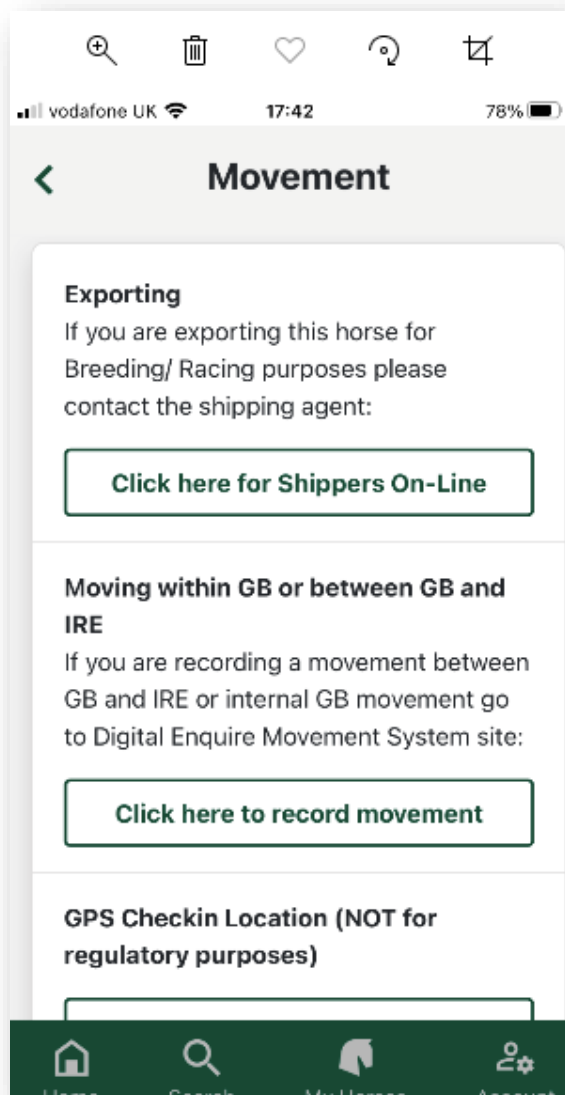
vodafone UK 17:42 78%

<

Movement

Exporting
If you are exporting this horse for Breeding/ Racing purposes please contact the shipping agent:

Click here for Shippers On-Line

Moving within GB or between GB and IRE
If you are recording a movement between GB and IRE or internal GB movement go to Digital Enquire Movement System site:

Click here to record movement

GPS Checkin Location (NOT for regulatory purposes)

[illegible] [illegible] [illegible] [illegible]